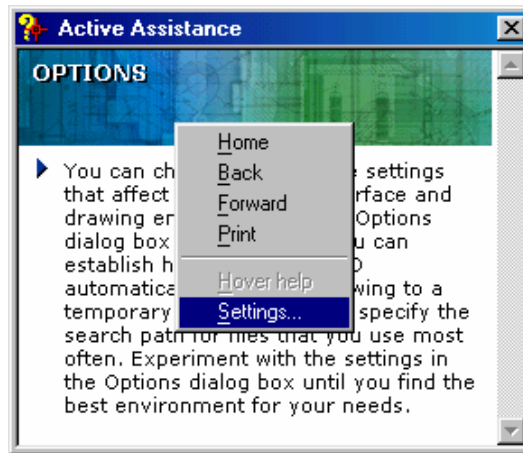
Active Assistance

OPTIONS

You can ch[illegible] settings that affect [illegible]rface and drawing en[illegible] Options dialog box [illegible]u can establish h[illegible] automatica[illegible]wing to a temporary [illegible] specify the search path for files that you use most often. Experiment with the settings in the Options dialog box until you find the best environment for your needs.

Home
Back
Forward
Print
Hover help
Settings...